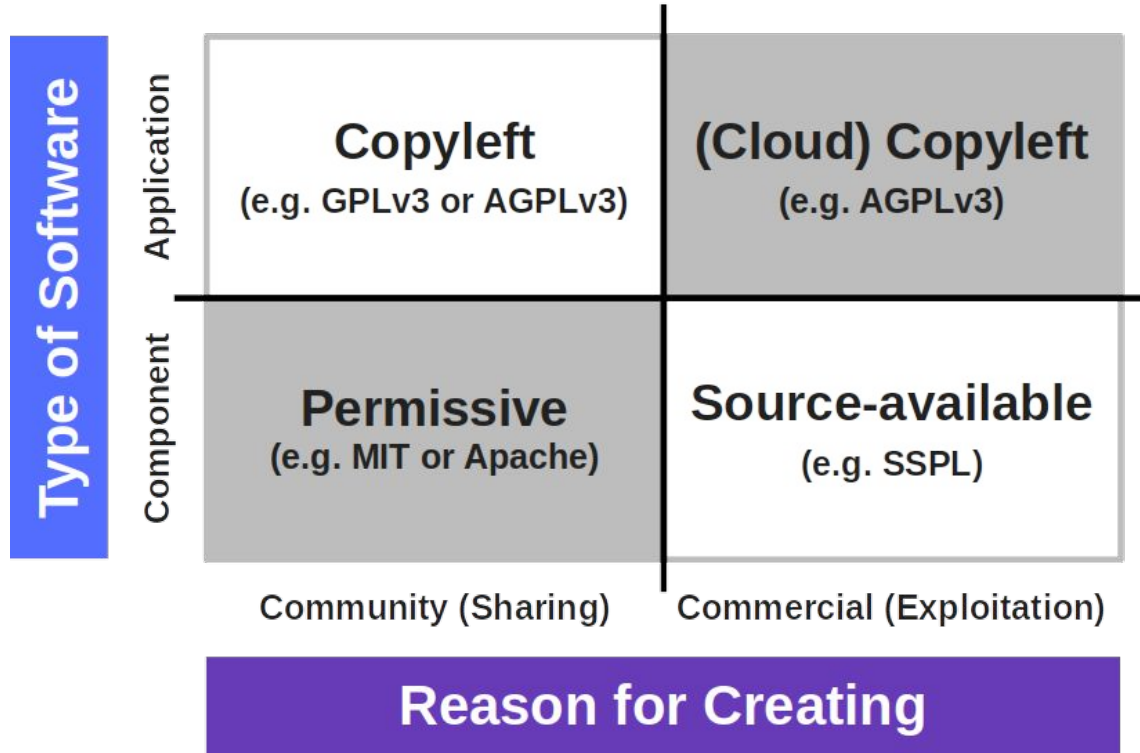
Type of Software

Application

Component

| | Community (Sharing) | Commercial (Exploitation) |
|---|---|---|
| Application | Copyleft (e.g. GPLv3 or AGPLv3) | (Cloud) Copyleft (e.g. AGPLv3) |
| Component | Permissive (e.g. MIT or Apache) | Source-available (e.g. SSPL) |

Reason for Creating